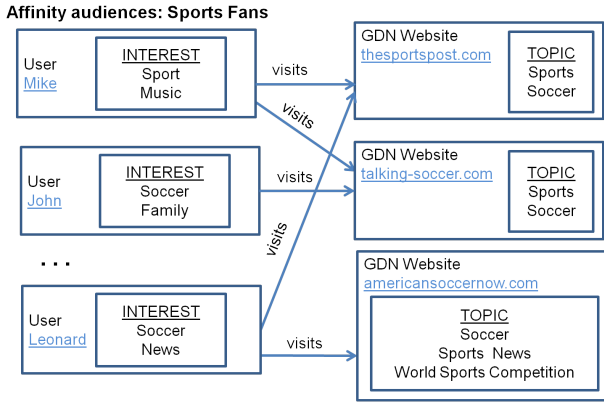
Affinity audiences: Sports Fans

User
Mike

INTEREST
Sport
Music

visits

visits

GDN Website
thesportspost.com

TOPIC
Sports
Soccer

User
John

INTEREST
Soccer
Family

visits

GDN Website
talking-soccer.com

TOPIC
Sports
Soccer

. . .

visits

User
Leonard

INTEREST
Soccer
News

visits

GDN Website
americansoccernow.com

TOPIC
Soccer
Sports News
World Sports Competition